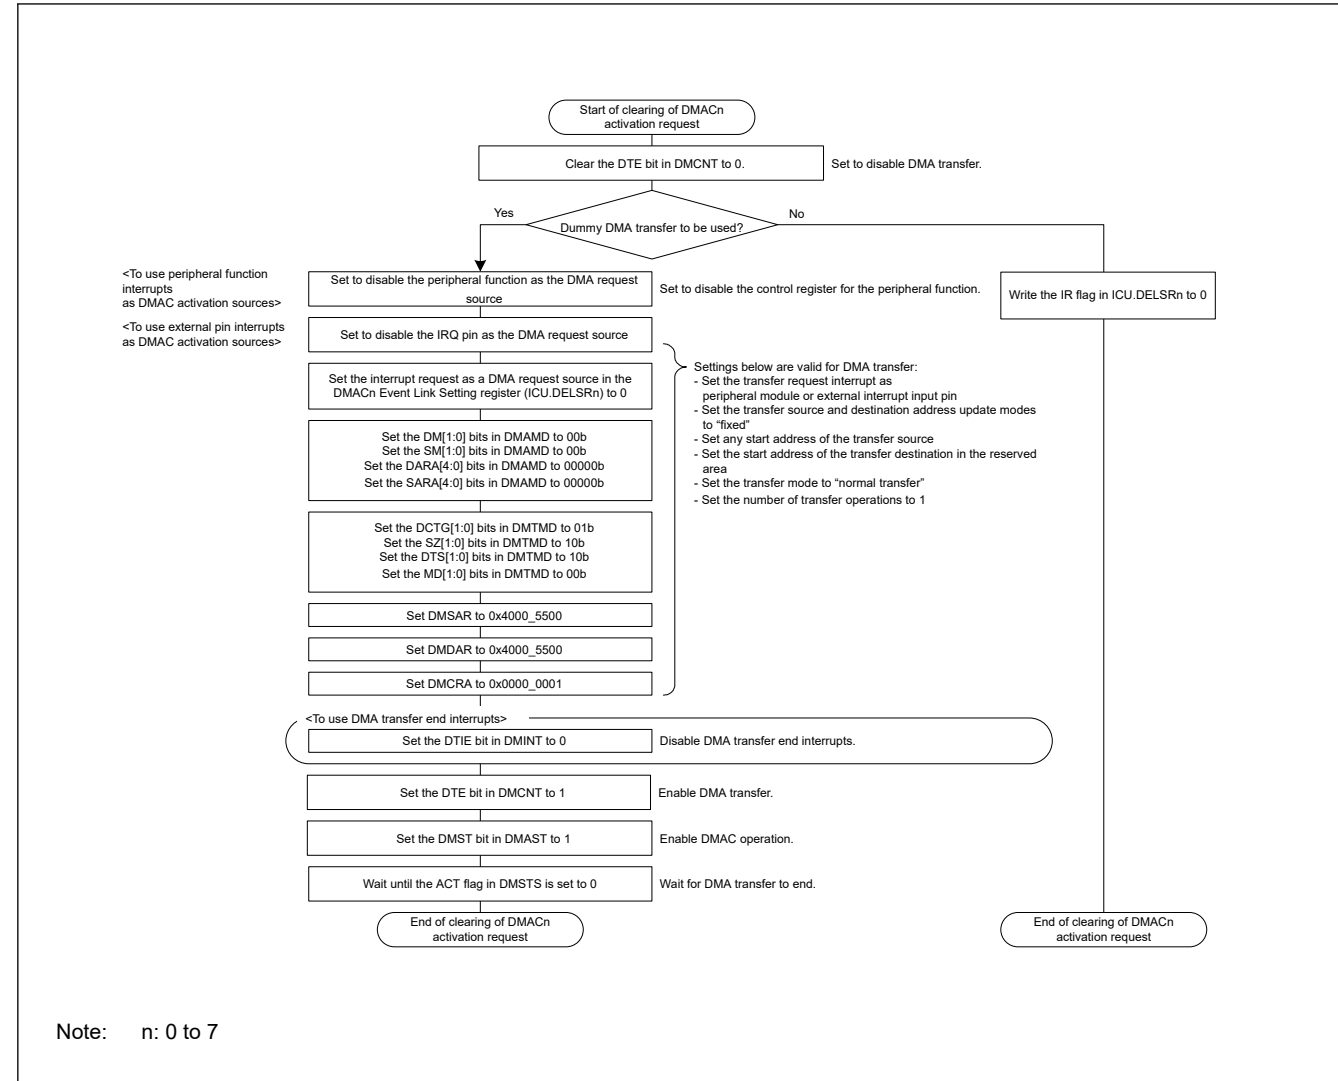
Start of clearing of DMACn activation request

Clear the DTE bit in DMCNT to 0.

Set to disable DMA transfer.

Yes

Dummy DMA transfer to be used?

No

<To use peripheral function interrupts as DMAC activation sources>

Set to disable the peripheral function as the DMA request source

Set to disable the control register for the peripheral function.

Write the IR flag in ICU.DELSRn to 0

<To use external pin interrupts as DMAC activation sources>

Set to disable the IRQ pin as the DMA request source

Settings below are valid for DMA transfer:
- Set the transfer request interrupt as peripheral module or external interrupt input pin
- Set the transfer source and destination address update modes to "fixed"
- Set any start address of the transfer source
- Set the start address of the transfer destination in the reserved area
- Set the transfer mode to "normal transfer"
- Set the number of transfer operations to 1

Set the interrupt request as a DMA request source in the DMACn Event Link Setting register (ICU.DELSRn) to 0

Set the DM[1:0] bits in DMAMD to 00b
Set the SM[1:0] bits in DMAMD to 00b
Set the DARA[4:0] bits in DMAMD to 00000b
Set the SARA[4:0] bits in DMAMD to 00000b

Set the DCTG[1:0] bits in DMTMD to 01b
Set the SZ[1:0] bits in DMTMD to 10b
Set the DTS[1:0] bits in DMTMD to 10b
Set the MD[1:0] bits in DMTMD to 00b

Set DMSAR to 0x4000_5500

Set DMDAR to 0x4000_5500

Set DMCRA to 0x0000_0001

<To use DMA transfer end interrupts>

Set the DTIE bit in DMINT to 0

Disable DMA transfer end interrupts.

Set the DTE bit in DMCNT to 1

Enable DMA transfer.

Set the DMST bit in DMAST to 1

Enable DMAC operation.

Wait until the ACT flag in DMSTS is set to 0

Wait for DMA transfer to end.

End of clearing of DMACn activation request

End of clearing of DMACn activation request

Note: n: 0 to 7